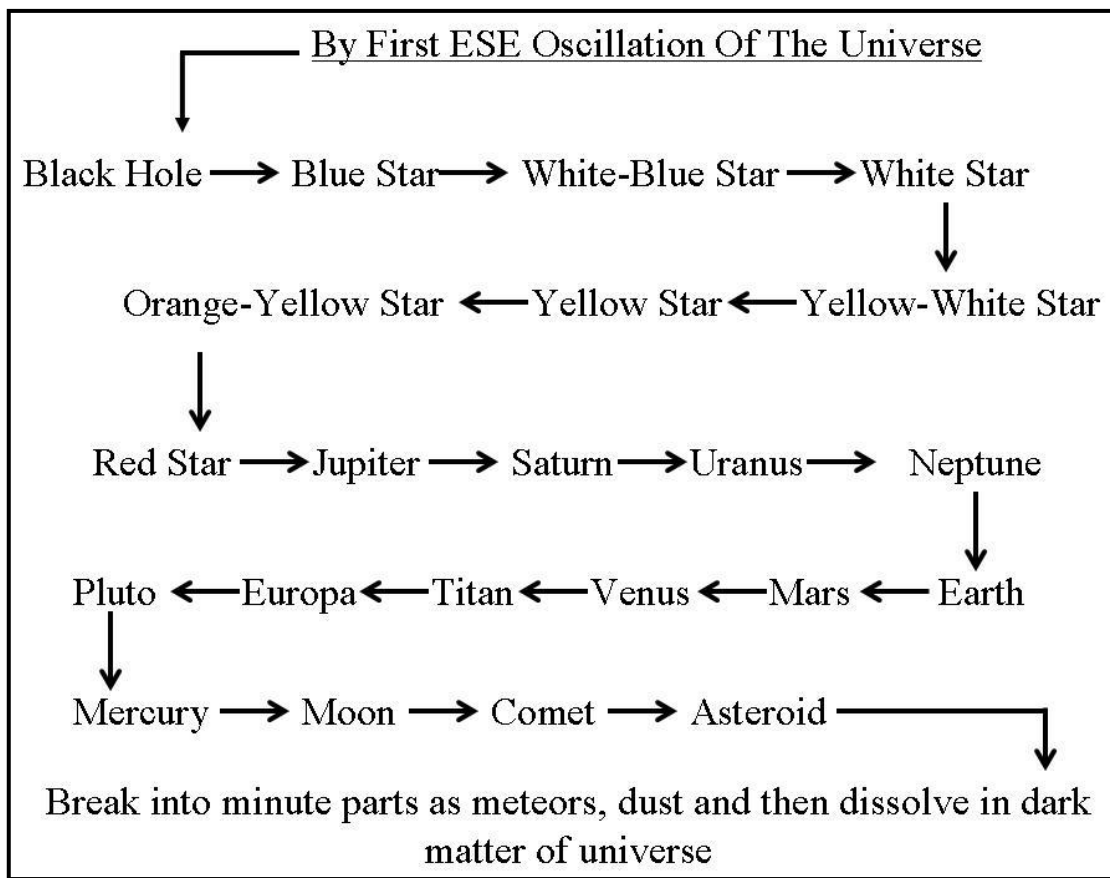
By First ESE Oscillation Of The Universe

Black Hole → Blue Star → White-Blue Star → White Star

Orange-Yellow Star ← Yellow Star ← Yellow-White Star

Red Star → Jupiter → Saturn → Uranus → Neptune

Pluto ← Europa ← Titan ← Venus ← Mars ← Earth

Mercury → Moon → Comet → Asteroid

Break into minute parts as meteors, dust and then dissolve in dark matter of universe